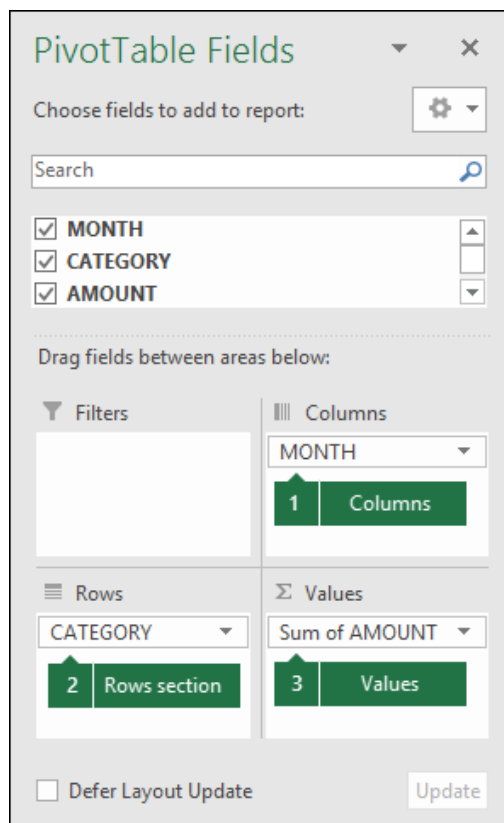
PivotTable Fields

Choose fields to add to report:

Search

☑ MONTH
☑ CATEGORY
☑ AMOUNT

Drag fields between areas below:

Filters

Columns

MONTH

1 Columns

Rows

CATEGORY

2 Rows section

Σ Values

Sum of AMOUNT

3 Values

☐ Defer Layout Update

Update